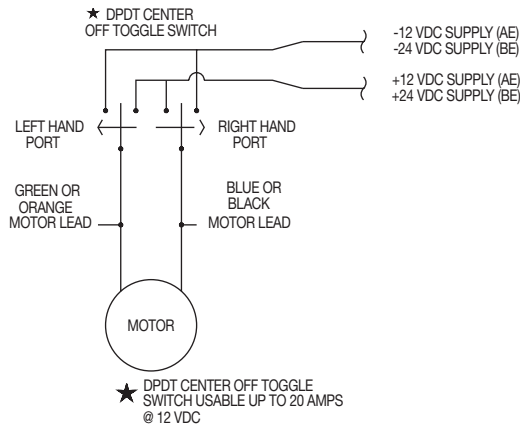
★ DPDT CENTER
OFF TOGGLE SWITCH

-12 VDC SUPPLY (AE)
-24 VDC SUPPLY (BE)

+12 VDC SUPPLY (AE)
+24 VDC SUPPLY (BE)

LEFT HAND
PORT

RIGHT HAND
PORT

GREEN OR
ORANGE
MOTOR LEAD

BLUE OR
BLACK
MOTOR LEAD

MOTOR

★ DPDT CENTER OFF TOGGLE
SWITCH USABLE UP TO 20 AMPS
@ 12 VDC